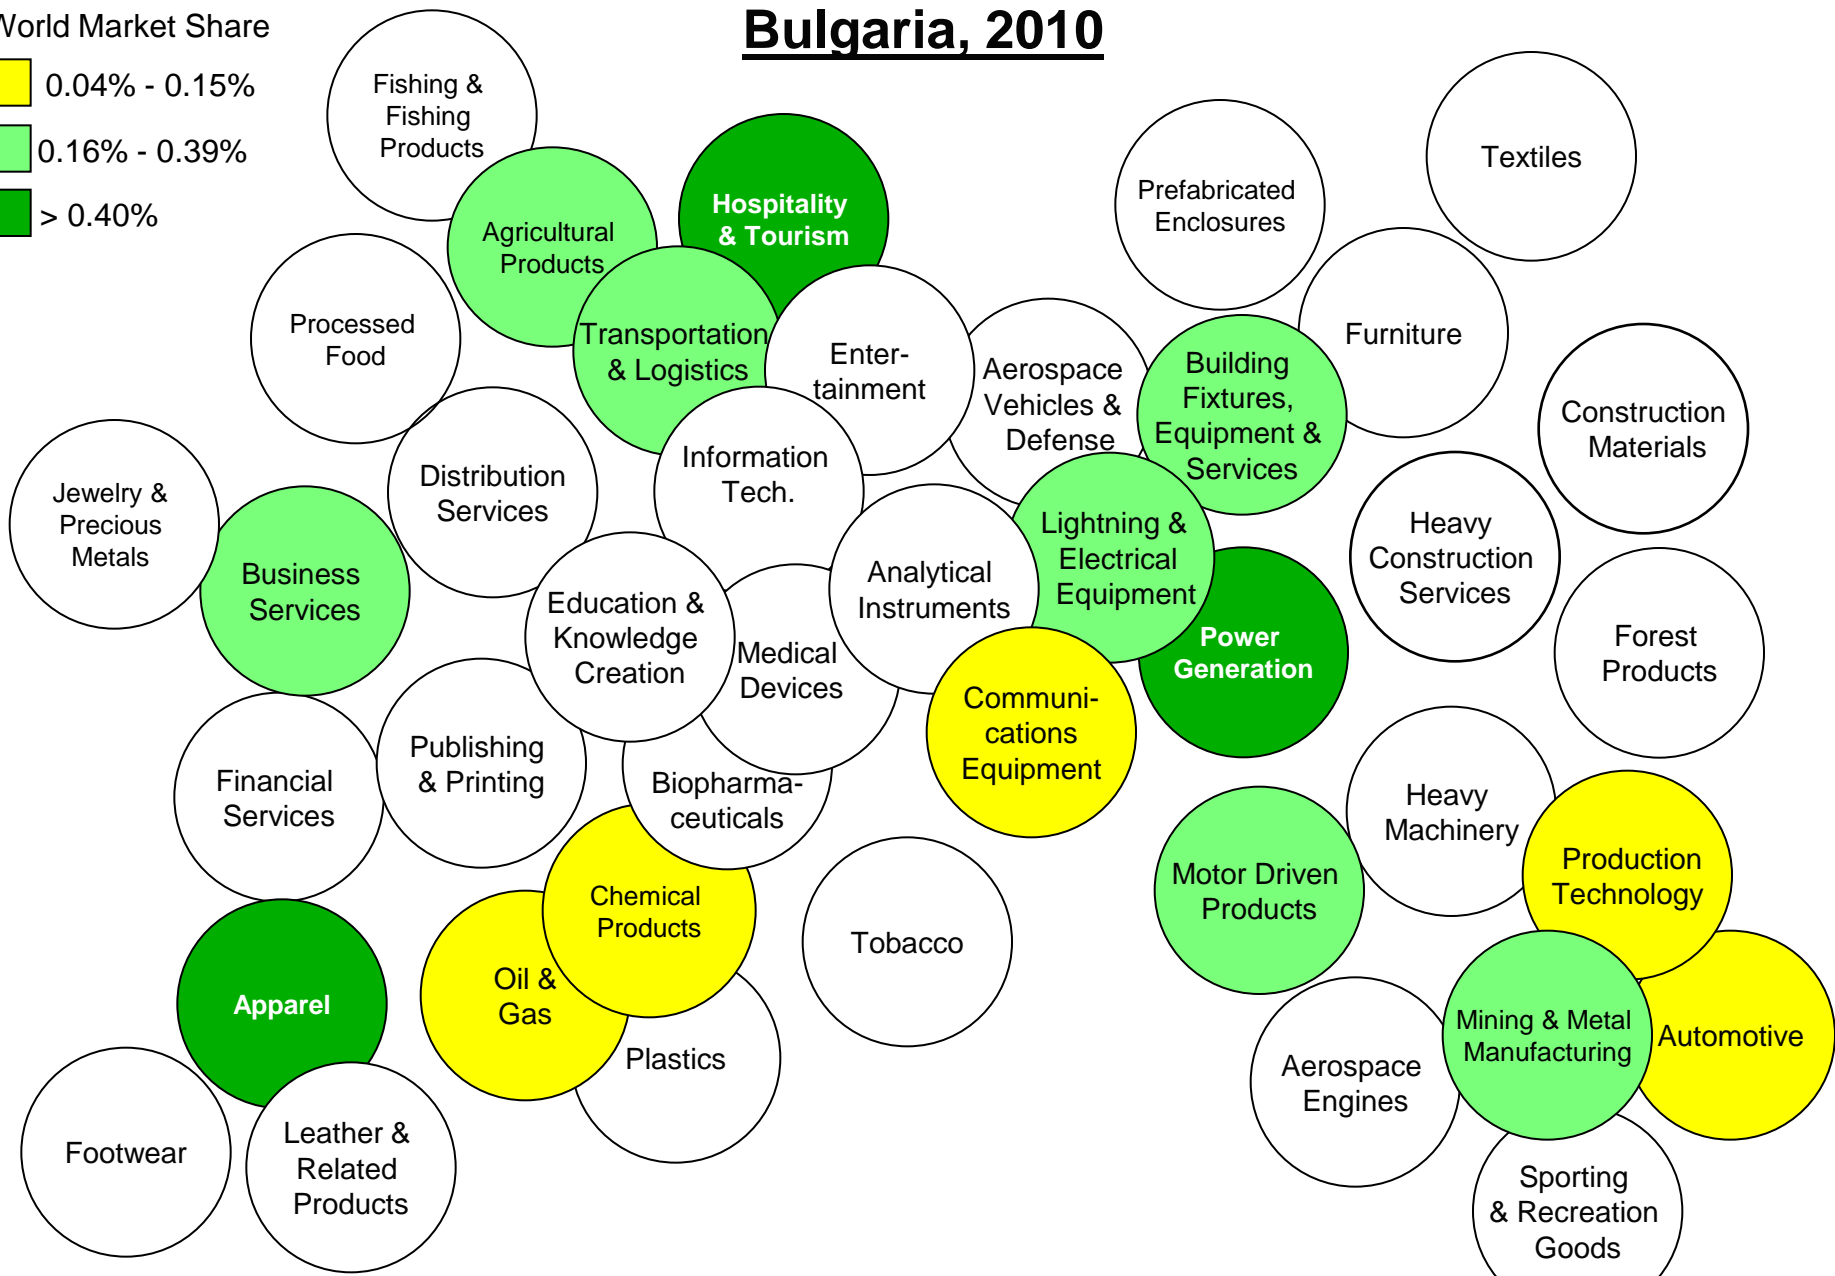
World Market Share

0.04% - 0.15%

0.16% - 0.39%

> 0.40%

Bulgaria, 2010

Fishing & Fishing Products

Agricultural Products

Hospitality & Tourism

Prefabricated Enclosures

Textiles

Processed Food

Transportation & Logistics

Enter-tainment

Aerospace Vehicles & Defense

Building Fixtures, Equipment & Services

Furniture

Construction Materials

Jewelry & Precious Metals

Business Services

Distribution Services

Information Tech.

Analytical Instruments

Lightning & Electrical Equipment

Heavy Construction Services

Forest Products

Education & Knowledge Creation

Medical Devices

Power Generation

Communi-cations Equipment

Financial Services

Publishing & Printing

Biopharma-ceuticals

Heavy Machinery

Production Technology

Motor Driven Products

Chemical Products

Tobacco

Apparel

Oil & Gas

Plastics

Mining & Metal Manufacturing

Automotive

Aerospace Engines

Footwear

Leather & Related Products

Sporting & Recreation Goods